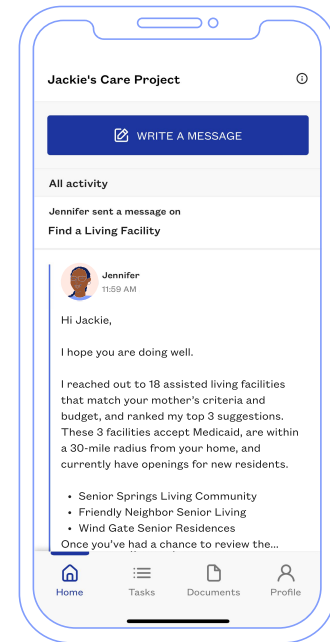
Jackie's Care Project

WRITE A MESSAGE

All activity

Jennifer sent a message on

Find a Living Facility

Jennifer
11:59 AM

Hi Jackie,

I hope you are doing well.

I reached out to 18 assisted living facilities that match your mother's criteria and budget, and ranked my top 3 suggestions. These 3 facilities accept Medicaid, are within a 30-mile radius from your home, and currently have openings for new residents.

• Senior Springs Living Community
• Friendly Neighbor Senior Living
• Wind Gate Senior Residences

Once you've had a chance to review the...

Home Tasks Documents Profile